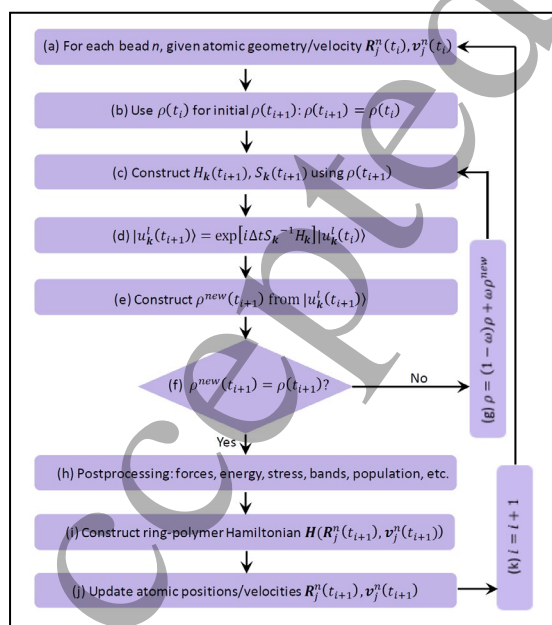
(a) For each bead $n$, given atomic geometry/velocity $\boldsymbol{R}_j^n(t_i), \boldsymbol{v}_j^n(t_i)$

(b) Use $\rho(t_i)$ for initial $\rho(t_{i+1})$: $\rho(t_{i+1}) = \rho(t_i)$

(c) Construct $H_{\boldsymbol{k}}(t_{i+1}), S_{\boldsymbol{k}}(t_{i+1})$ using $\rho(t_{i+1})$

(d) $|u_{\boldsymbol{k}}^l(t_{i+1})\rangle = \exp[i\Delta t S_{\boldsymbol{k}}^{-1} H_{\boldsymbol{k}}]|u_{\boldsymbol{k}}^l(t_i)\rangle$

(e) Construct $\rho^{new}(t_{i+1})$ from $|u_{\boldsymbol{k}}^l(t_{i+1})\rangle$

(f) $\rho^{new}(t_{i+1}) = \rho(t_{i+1})$?

No

(g) $\rho = (1-\omega)\rho + \omega\rho^{new}$

Yes

(h) Postprocessing: forces, energy, stress, bands, population, etc.

(i) Construct ring-polymer Hamiltonian $\boldsymbol{H}(\boldsymbol{R}_j^n(t_{i+1}), \boldsymbol{v}_j^n(t_{i+1}))$

(j) Update atomic positions/velocities $\boldsymbol{R}_j^n(t_{i+1}), \boldsymbol{v}_j^n(t_{i+1})$

(k) $i = i + 1$

Accepted